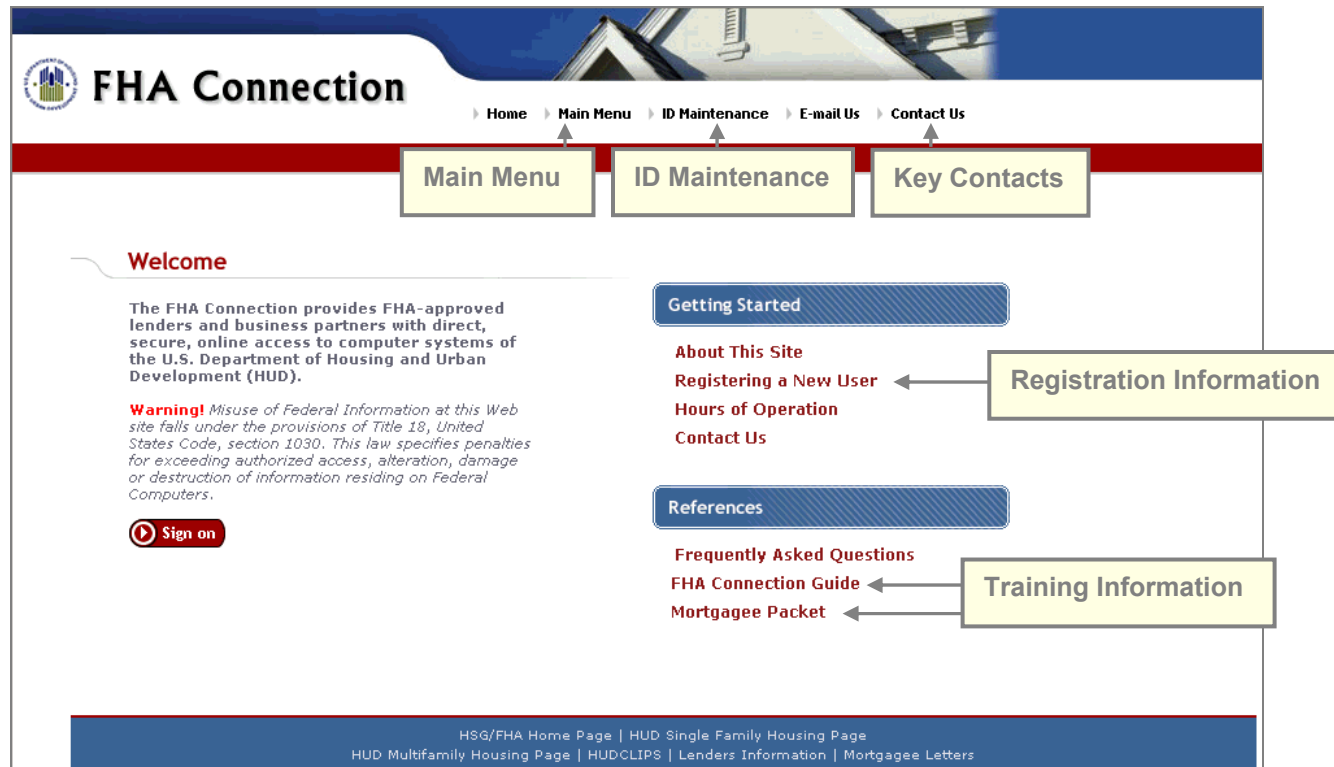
FHA Connection

Home Main Menu ID Maintenance E-mail Us Contact Us

Main Menu ID Maintenance Key Contacts

Welcome

The FHA Connection provides FHA-approved lenders and business partners with direct, secure, online access to computer systems of the U.S. Department of Housing and Urban Development (HUD).

Warning! Misuse of Federal Information at this Web site falls under the provisions of Title 18, United States Code, section 1030. This law specifies penalties for exceeding authorized access, alteration, damage or destruction of information residing on Federal Computers.

Sign on

Getting Started

About This Site
Registering a New User
Hours of Operation
Contact Us

Registration Information

References

Frequently Asked Questions
FHA Connection Guide
Mortgagee Packet

Training Information

HSG/FHA Home Page | HUD Single Family Housing Page
HUD Multifamily Housing Page | HUDCLIPS | Lenders Information | Mortgagee Letters